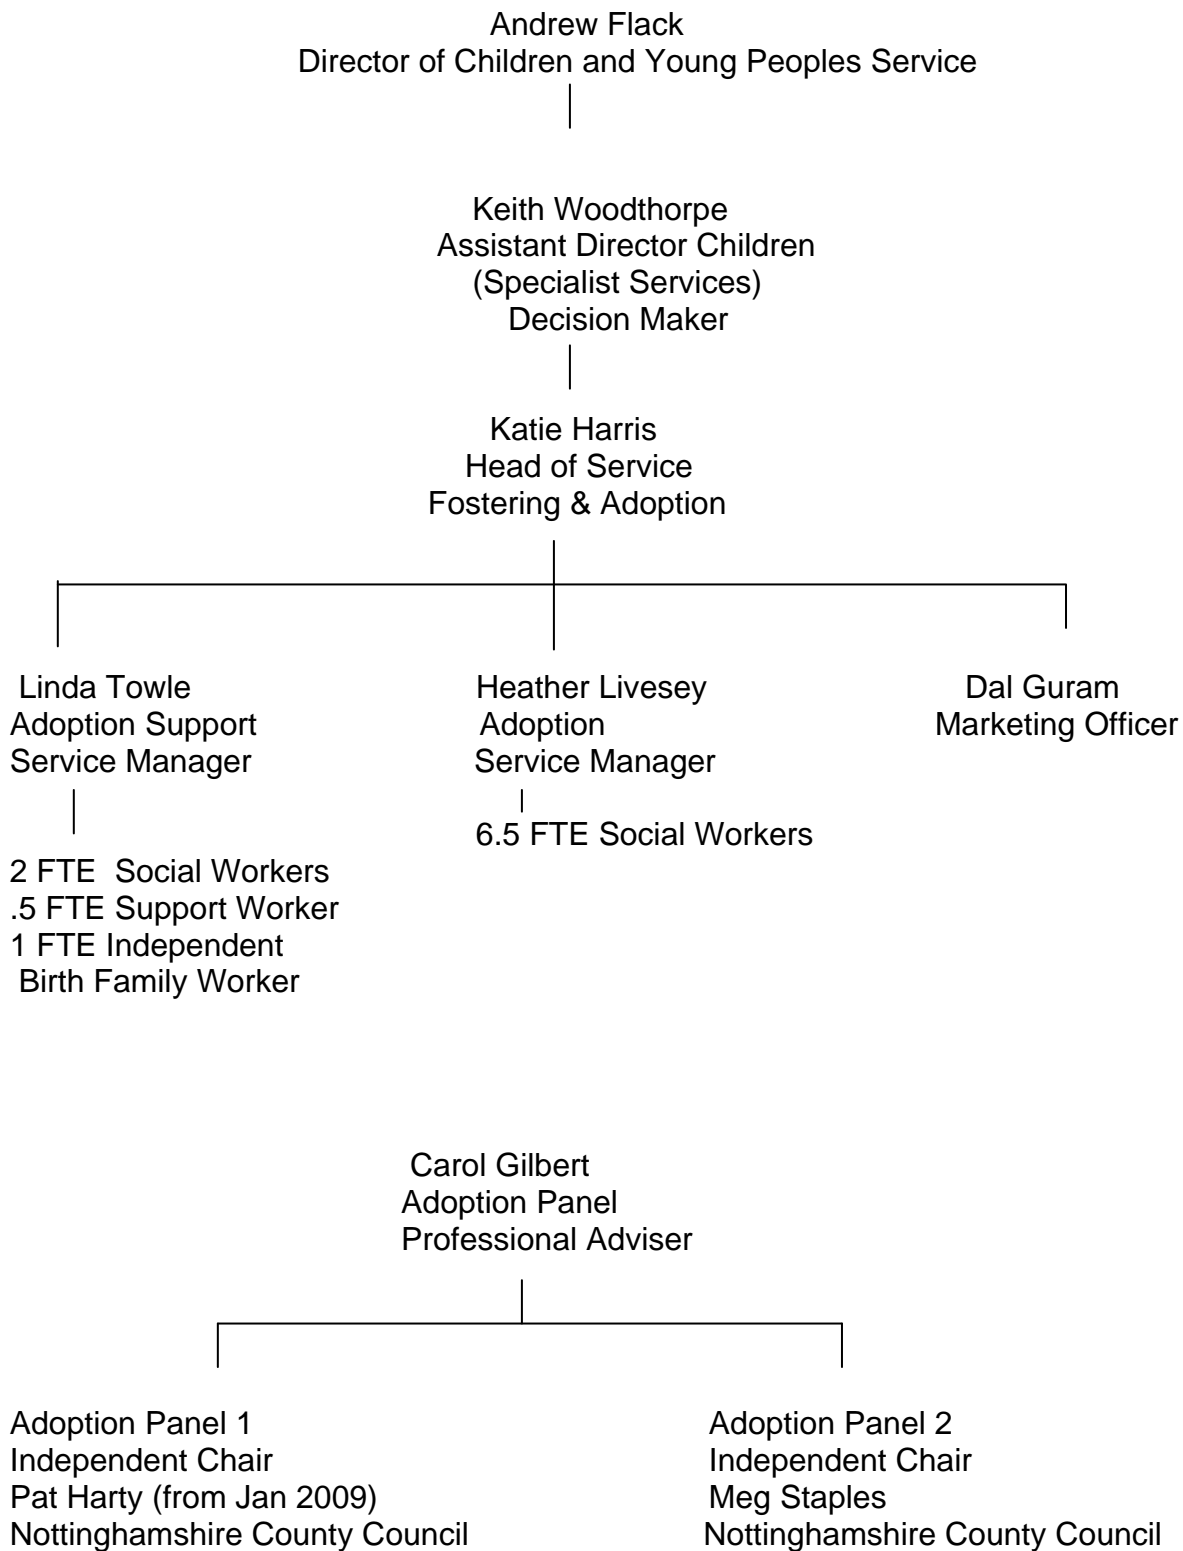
Andrew Flack
Director of Children and Young Peoples Service

Keith Woodthorpe
Assistant Director Children
(Specialist Services)
Decision Maker

Katie Harris
Head of Service
Fostering & Adoption

Linda Towle
Adoption Support
Service Manager

2 FTE Social Workers
.5 FTE Support Worker
1 FTE Independent
Birth Family Worker

Heather Livesey
Adoption
Service Manager

6.5 FTE Social Workers

Dal Guram
Marketing Officer

Carol Gilbert
Adoption Panel
Professional Adviser

Adoption Panel 1
Independent Chair
Pat Harty (from Jan 2009)
Nottinghamshire County Council

Adoption Panel 2
Independent Chair
Meg Staples
Nottinghamshire County Council